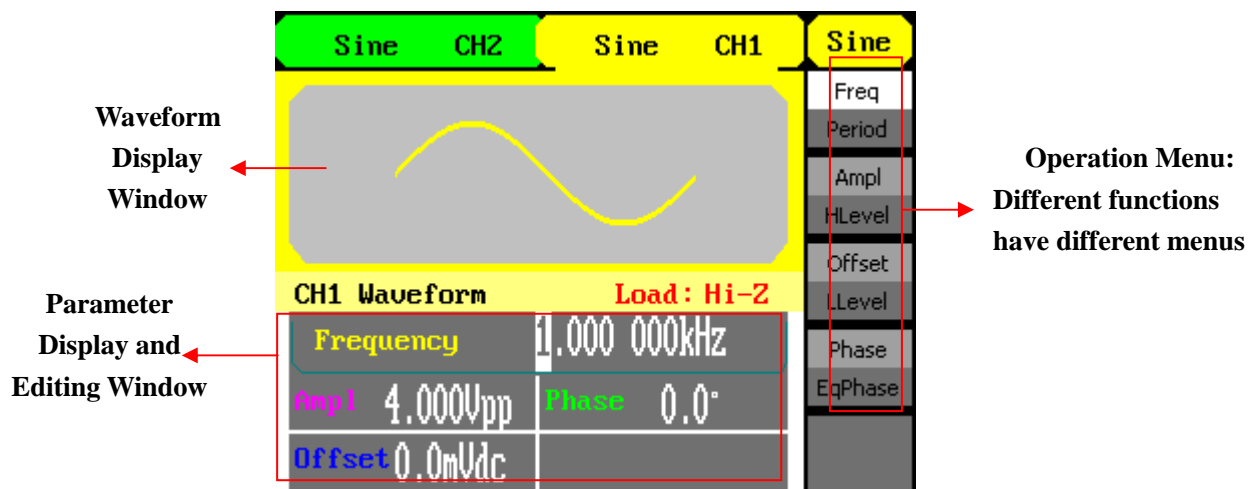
Waveform Display Window

Sine CH2

Sine CH1

Sine

Freq

Period

Ampl

HLevel

Offset

LLevel

Phase

EqPhase

Operation Menu: Different functions have different menus

CH1 Waveform

Load: Hi-Z

Parameter Display and Editing Window

Frequency 1.000 000kHz

Ampl 4.000Vpp

Phase 0.0°

Offset 0.0mVdc